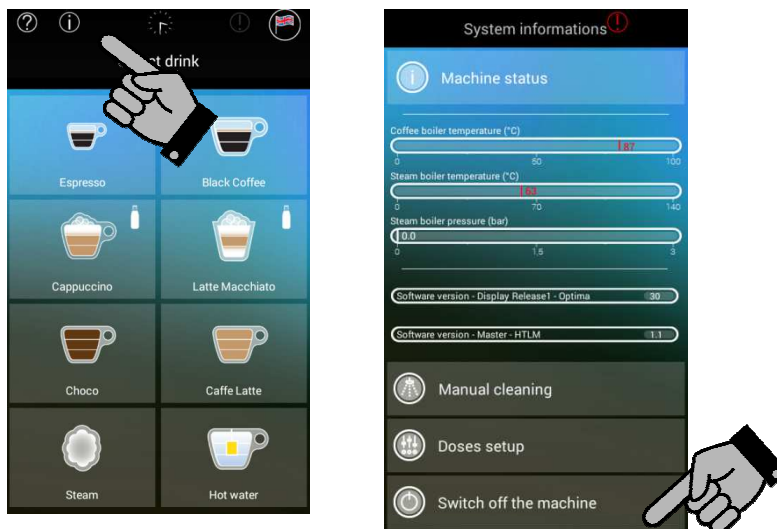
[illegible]t drink

Espresso

Black Coffee

Cappuccino

Latte Macchiato

Choco

Caffe Latte

Steam

Hot water

System informations

Machine status

Coffee boiler temperature (°C)

87

0 50 100

Steam boiler temperature (°C)

63

0 70 140

Steam boiler pressure (bar)

0.0

0 1.5 3

Software version - Display Release1 - Optima 30

Software version - Master - HTLM 1.1

Manual cleaning

Doses setup

Switch off the machine